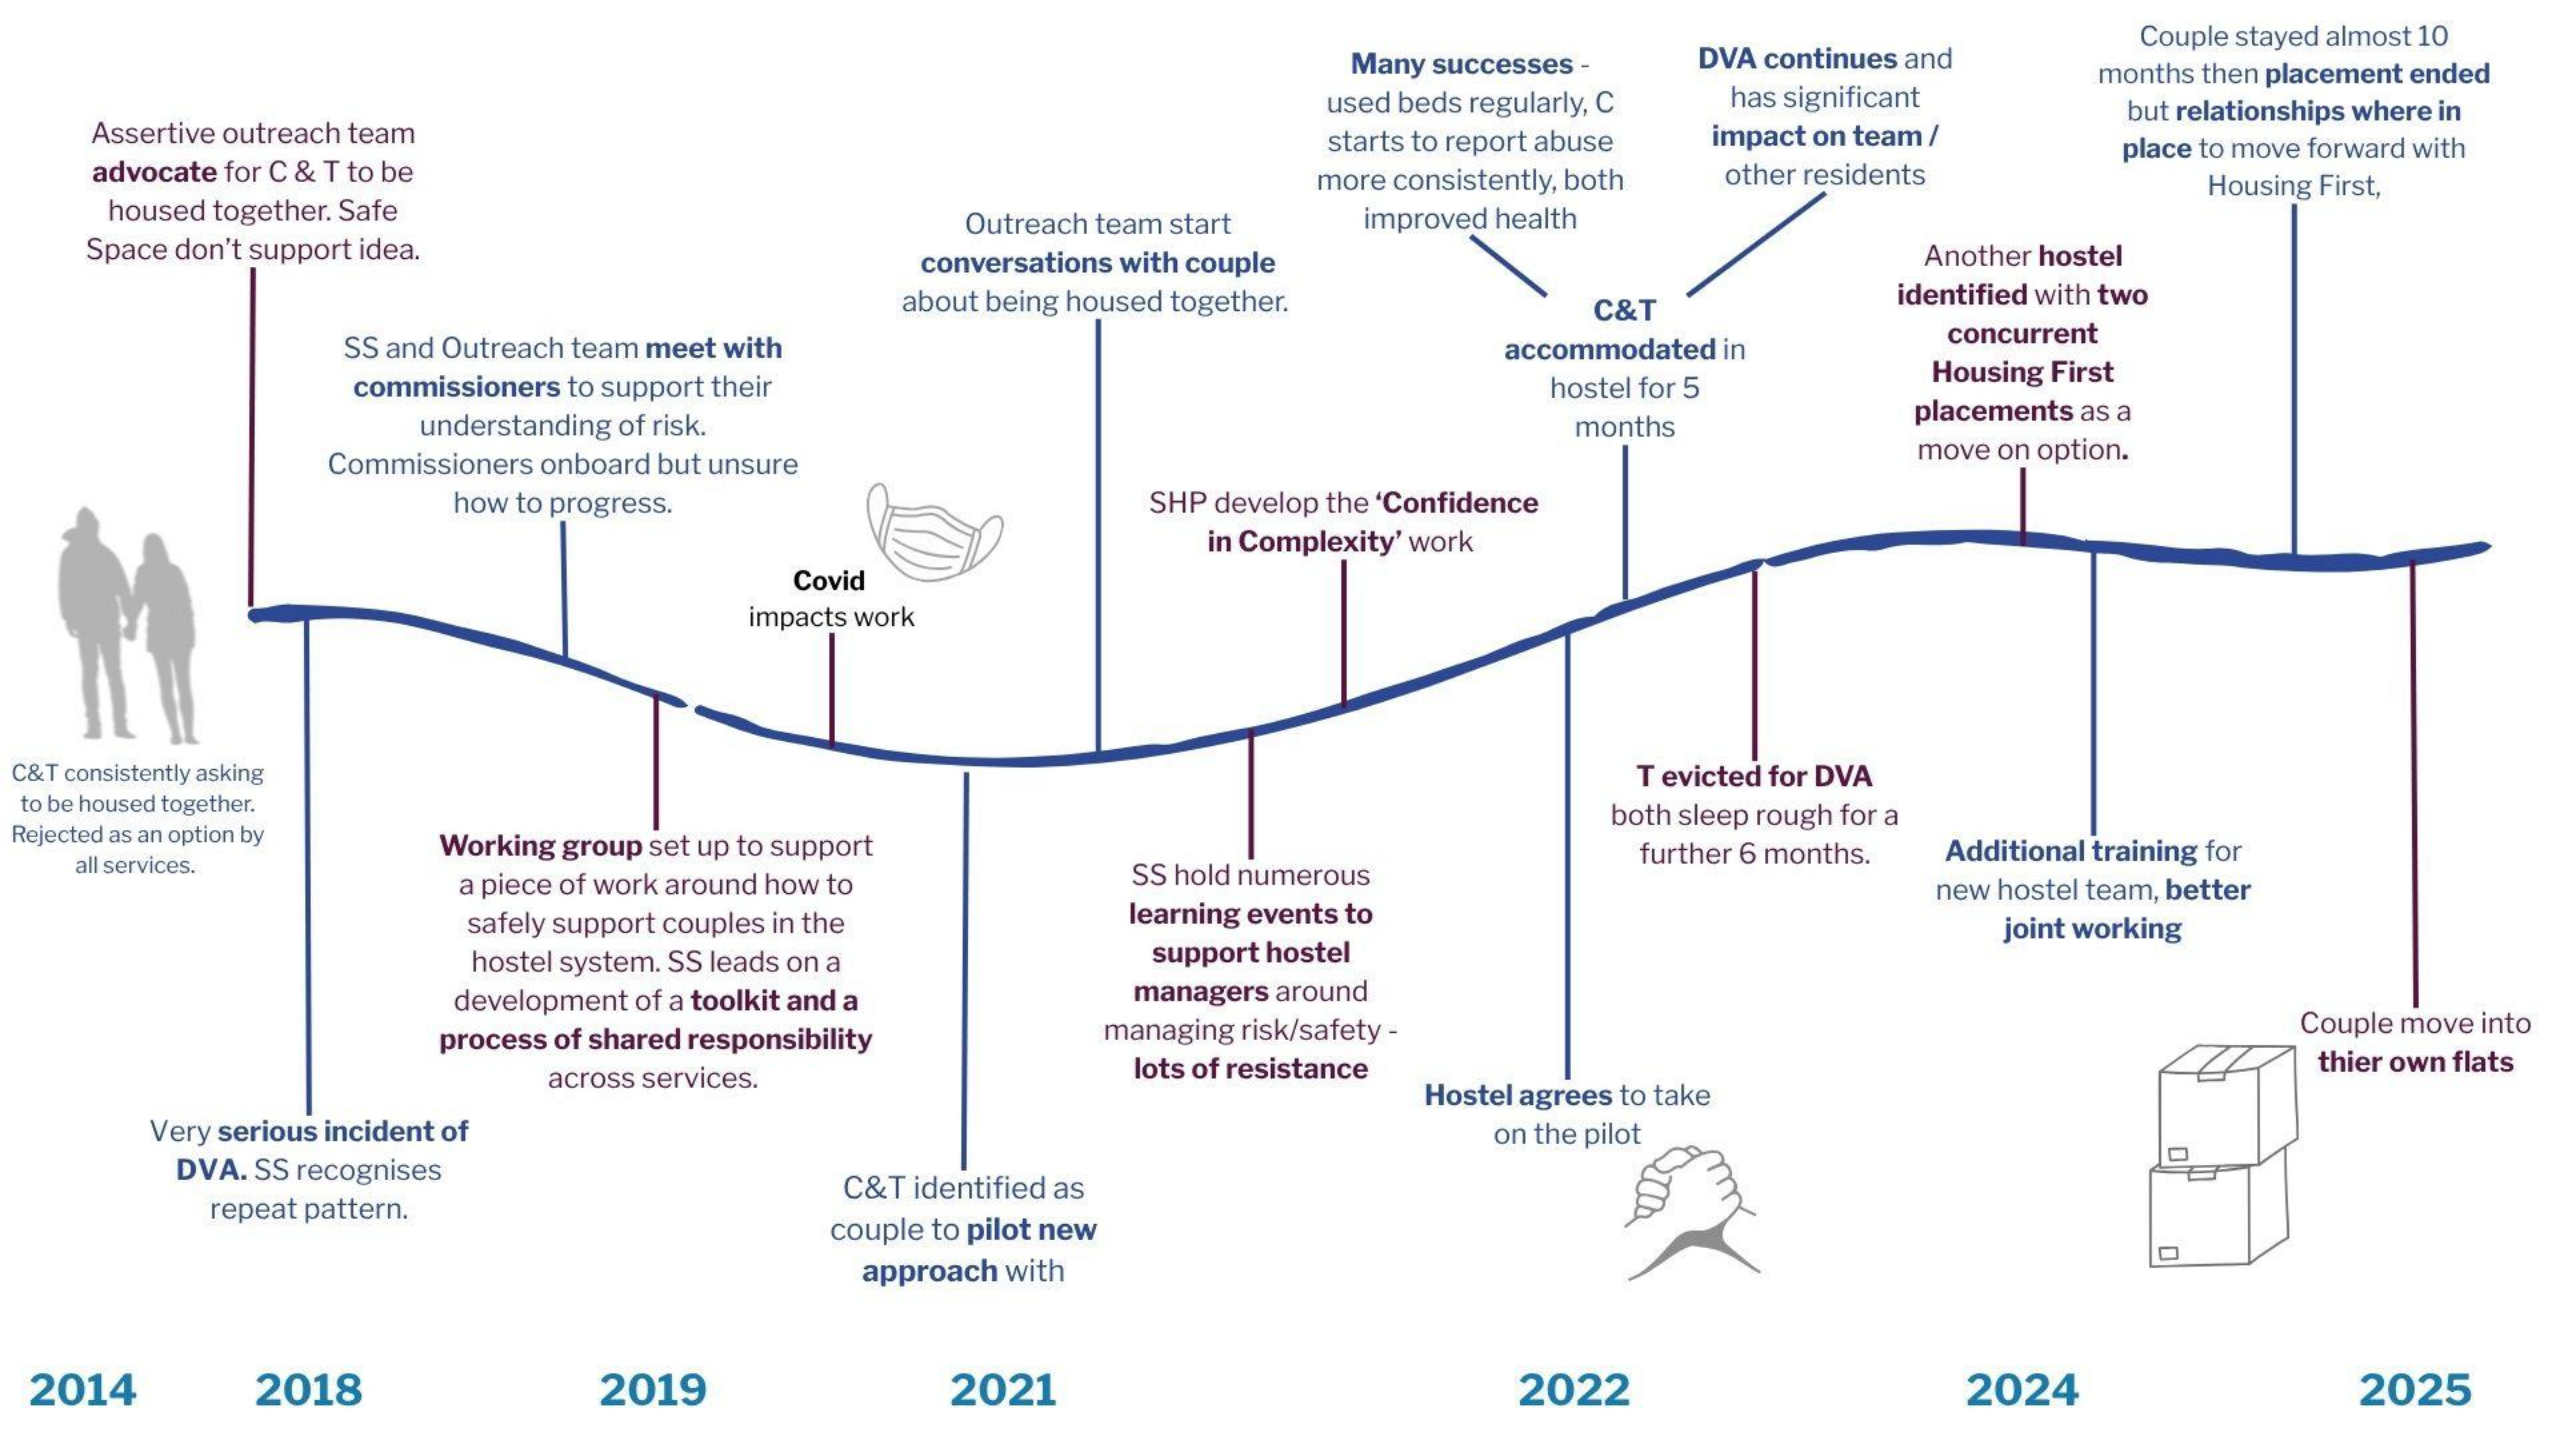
C&T consistently asking to be housed together. Rejected as an option by all services.

Assertive outreach team advocate for C & T to be housed together. Safe Space don't support idea.

Very serious incident of DVA. SS recognises repeat pattern.

SS and Outreach team meet with commissioners to support their understanding of risk. Commissioners onboard but unsure how to progress.

Working group set up to support a piece of work around how to safely support couples in the hostel system. SS leads on a development of a toolkit and a process of shared responsibility across services.

Covid impacts work

C&T identified as couple to pilot new approach with

Outreach team start conversations with couple about being housed together.

SS hold numerous learning events to support hostel managers around managing risk/safety - lots of resistance

SHP develop the 'Confidence in Complexity' work

Hostel agrees to take on the pilot

Many successes - used beds regularly, C starts to report abuse more consistently, both improved health

C&T accommodated in hostel for 5 months

DVA continues and has significant impact on team / other residents

T evicted for DVA both sleep rough for a further 6 months.

Another hostel identified with two concurrent Housing First placements as a move on option.

Additional training for new hostel team, better joint working

Couple stayed almost 10 months then placement ended but relationships where in place to move forward with Housing First,

Couple move into thier own flats

2014 2018 2019 2021 2022 2024 2025